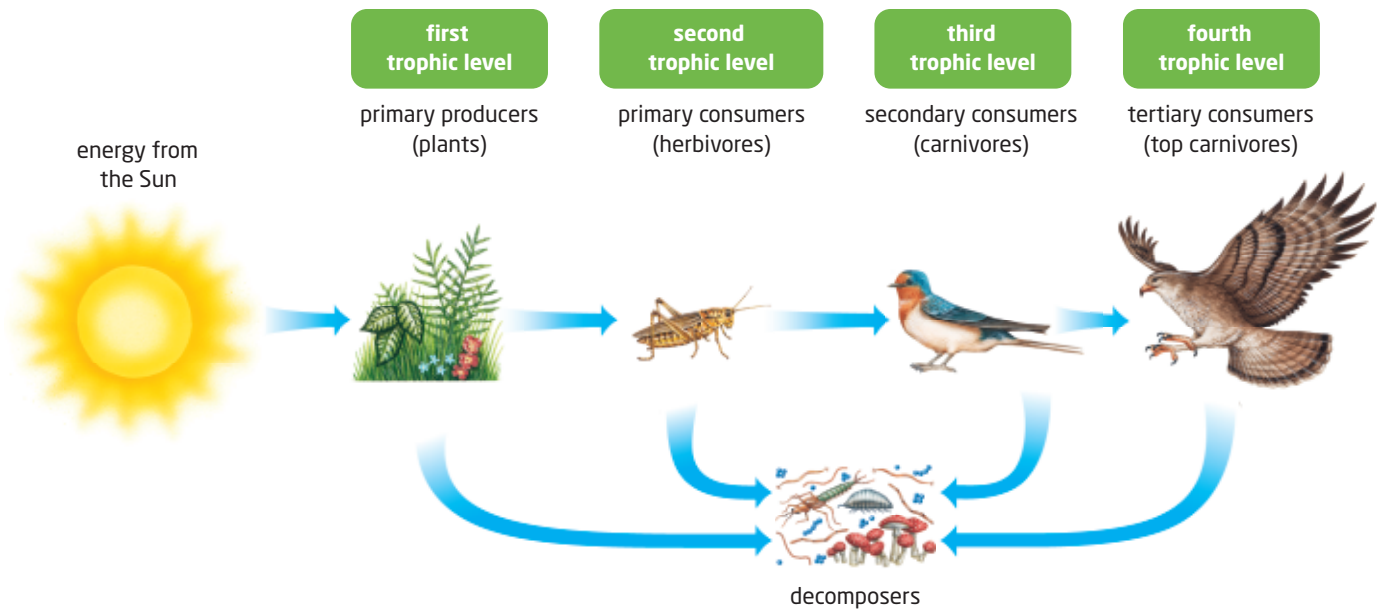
energy from the Sun

first trophic level

primary producers (plants)

second trophic level

primary consumers (herbivores)

third trophic level

secondary consumers (carnivores)

fourth trophic level

tertiary consumers (top carnivores)

decomposers